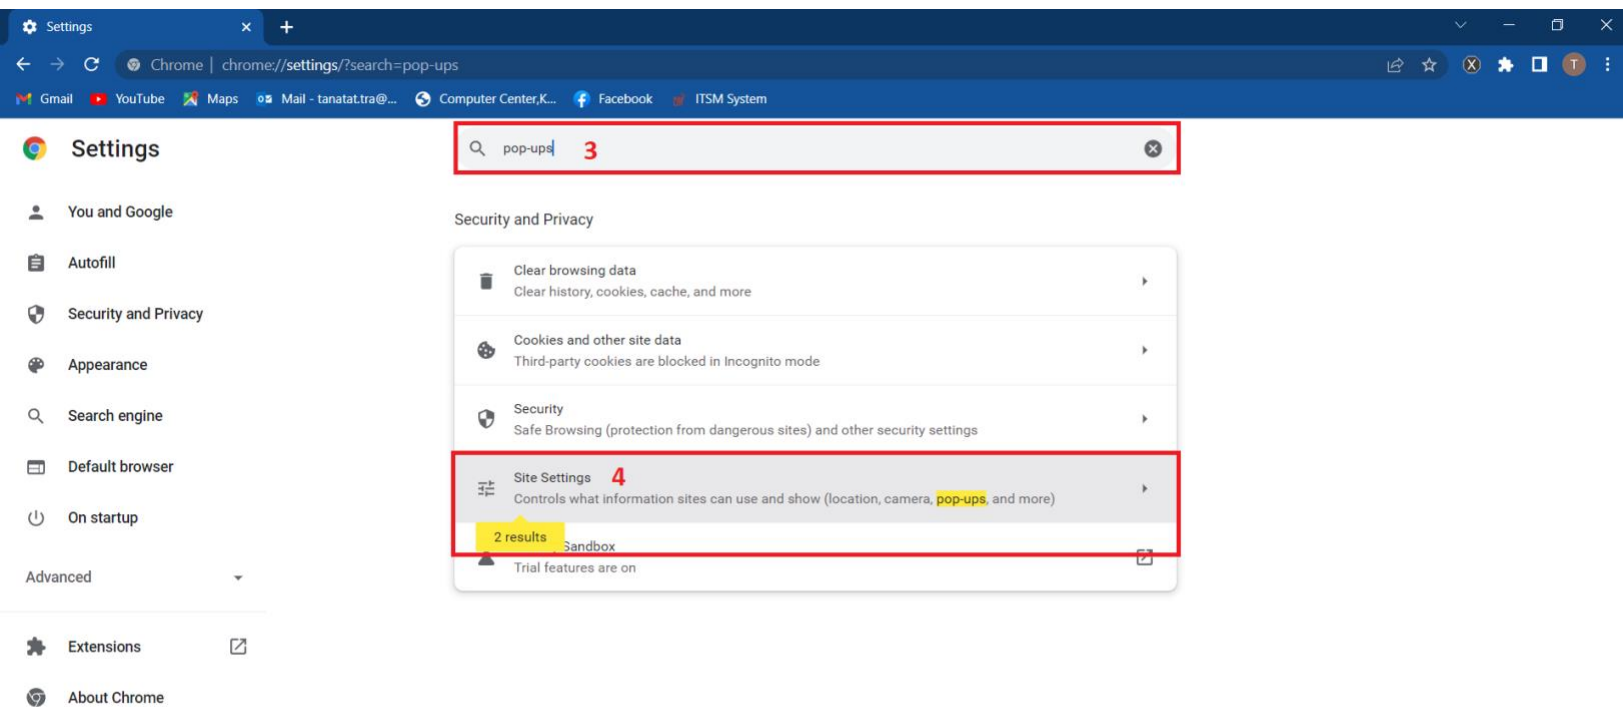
Settings ×
+

Chrome | chrome://settings/?search=pop-ups

Gmail YouTube Maps Mail - tanatat.tra@... Computer Center,K... Facebook ITSM System

Settings

pop-ups 3

You and Google
Autofill
Security and Privacy
Appearance
Search engine
Default browser
On startup
Advanced
Extensions
About Chrome

Security and Privacy

Clear browsing data
Clear history, cookies, cache, and more

Cookies and other site data
Third-party cookies are blocked in Incognito mode

Security
Safe Browsing (protection from dangerous sites) and other security settings

Site Settings 4
Controls what information sites can use and show (location, camera, pop-ups, and more)

2 results
Sandbox
Trial features are on